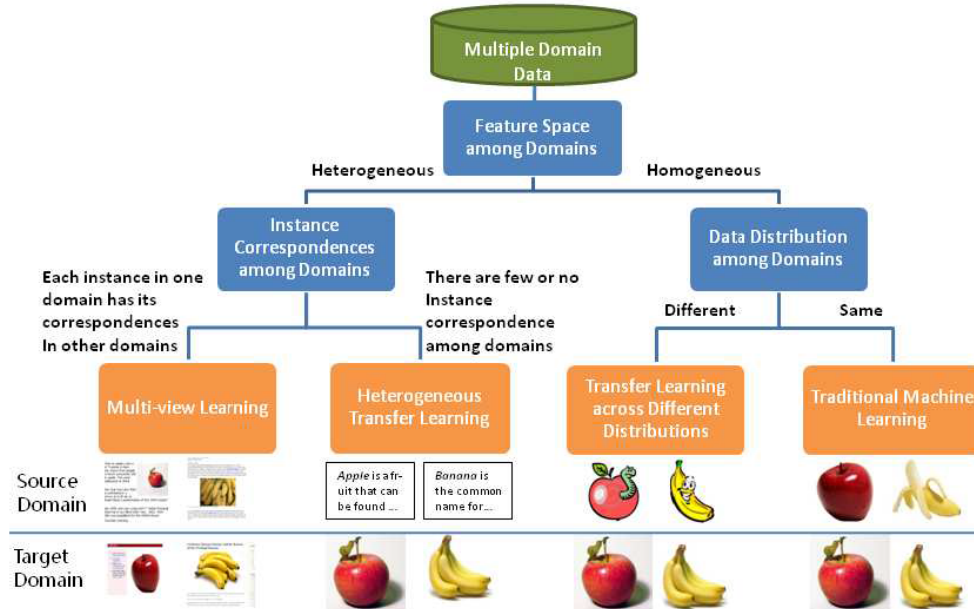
Multiple Domain Data

Feature Space among Domains

Heterogeneous

Homogeneous

Instance Correspondences among Domains

Data Distribution among Domains

Each instance in one domain has its correspondences In other domains

There are few or no Instance correspondence among domains

Different

Same

Multi-view Learning

Heterogeneous Transfer Learning

Transfer Learning across Different Distributions

Traditional Machine Learning

Source Domain

*Apple* is a fruit that can be found ...

*Banana* is the common name for...

Target Domain